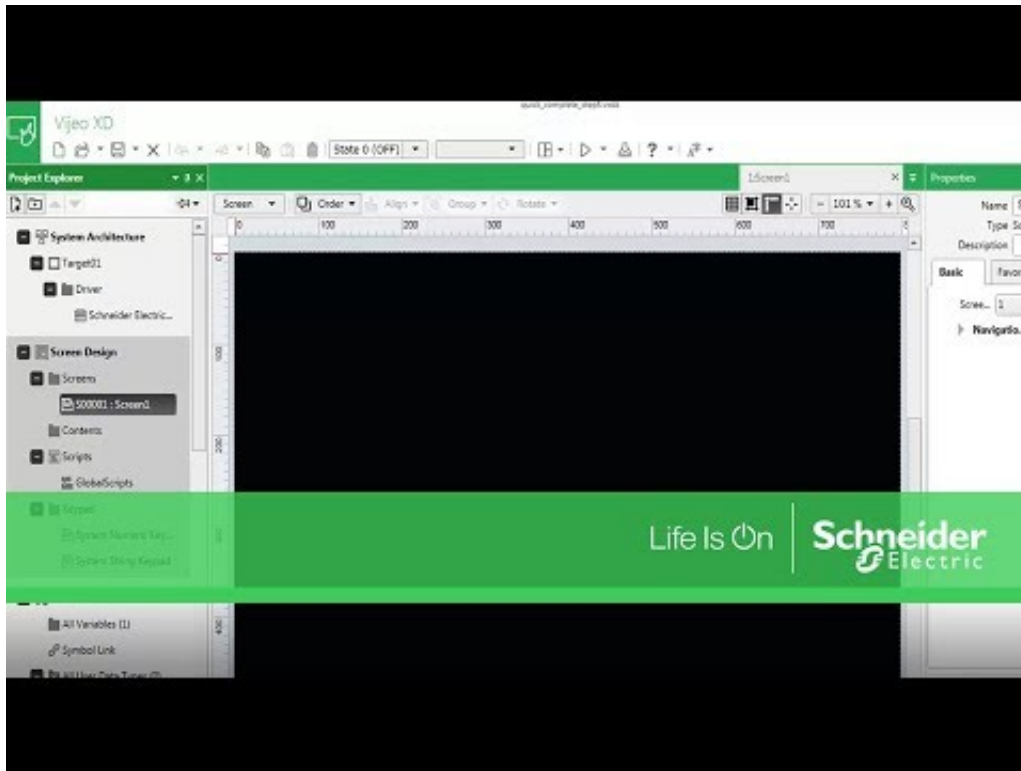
Vijeo XD

State 0 (OFF)

Project Explorer

System Architecture
Target01
Driver
Schneider Electric...
Screen Design
Screens
S00001 : Screen1
Contents
Scripts
GlobalScripts
Keypad
System Numeric Key...
System String Keypad
All Variables (1)
Symbol Link
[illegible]

1:Screen1

Screen
Order
Align
Group
Rotate
101 %

0
100
200
300
400
500
600
700

Properties
Name
Type
Description
Basic
Favo
Scree... 1
Navigatio...

Life Is On
Schneider Electric